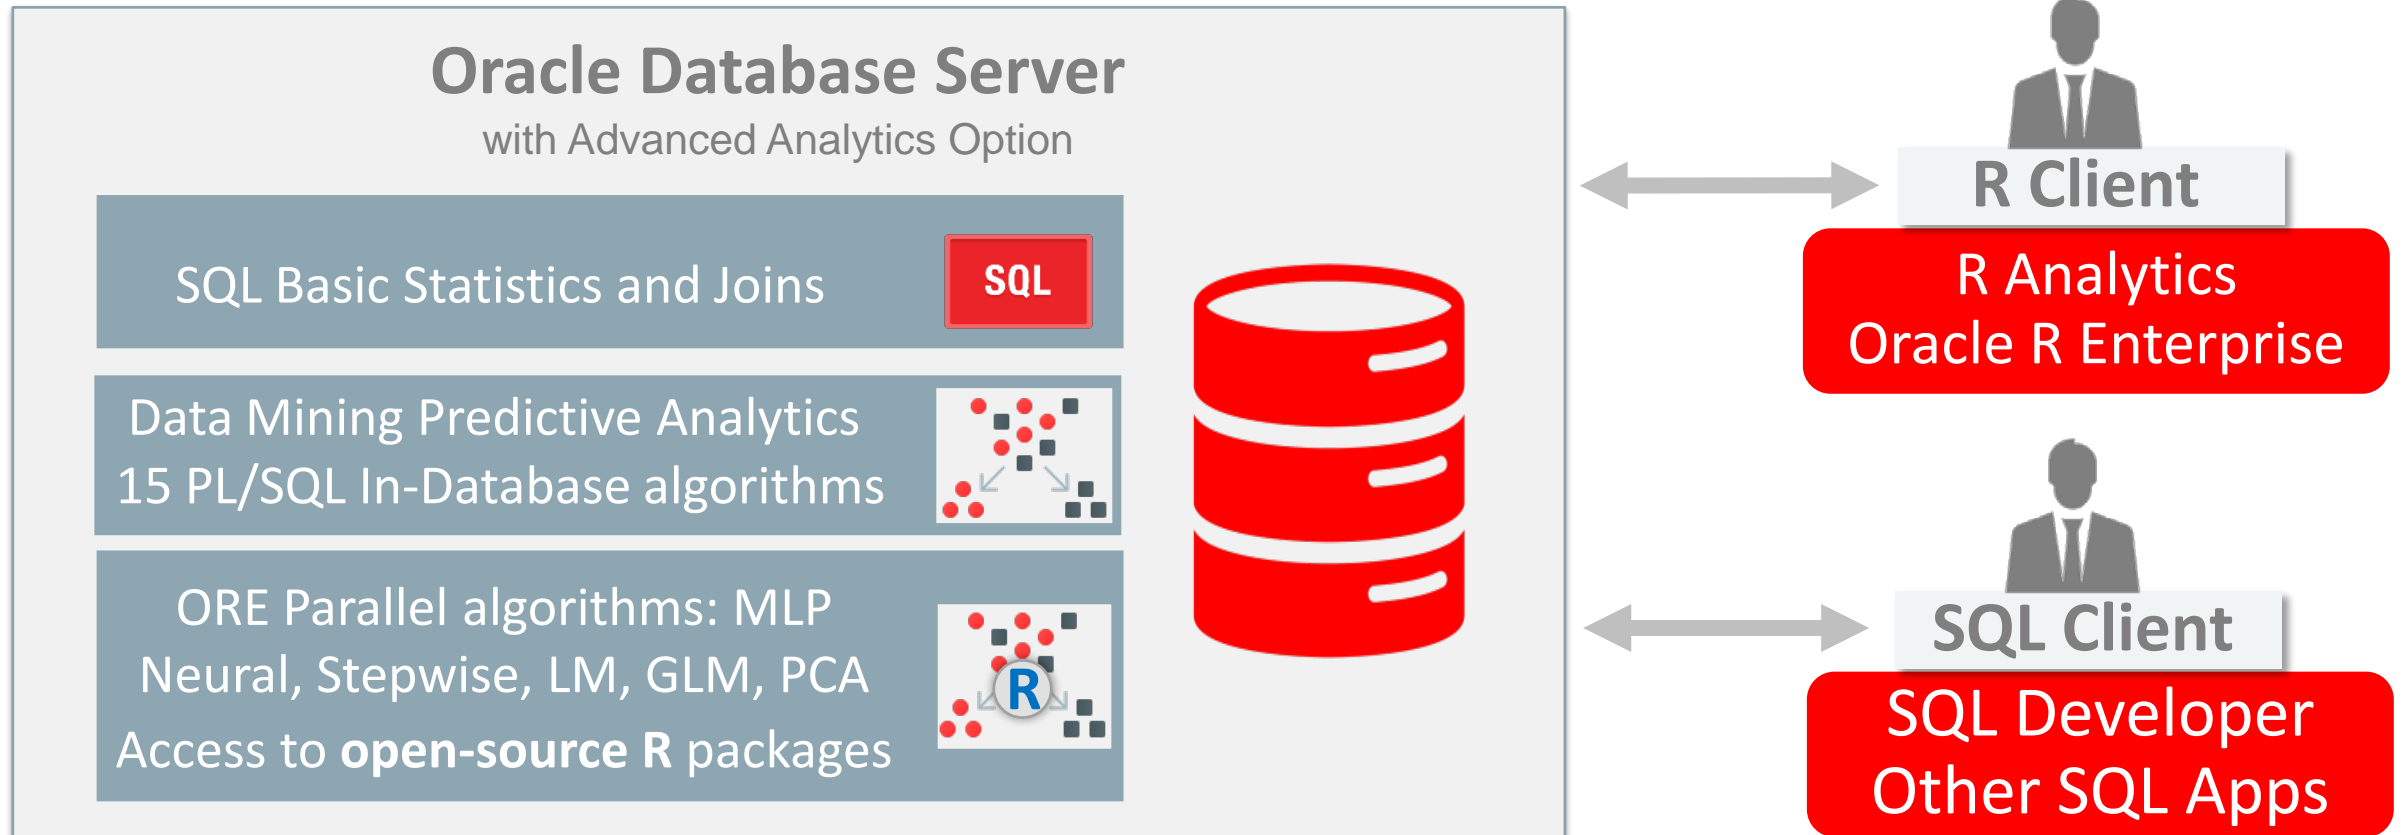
Oracle Database Server
with Advanced Analytics Option

SQL Basic Statistics and Joins

SQL

Data Mining Predictive Analytics
15 PL/SQL In-Database algorithms

ORE Parallel algorithms: MLP
Neural, Stepwise, LM, GLM, PCA
Access to **open-source R** packages

R

R Client

R Analytics
Oracle R Enterprise

SQL Client

SQL Developer
Other SQL Apps